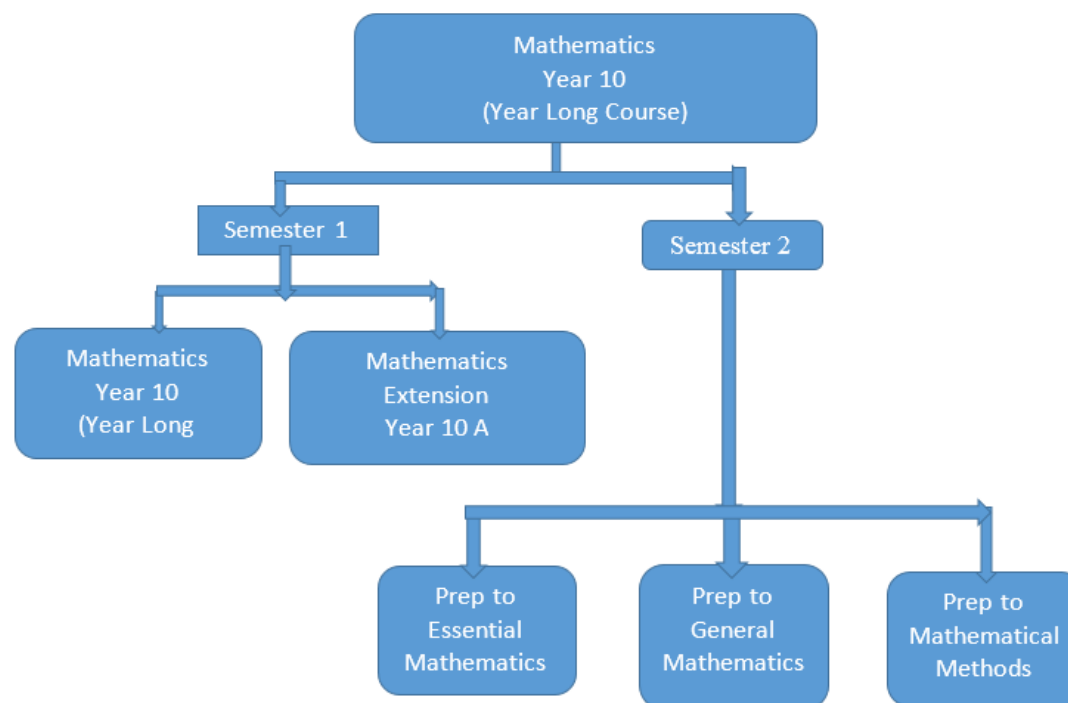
Mathematics
Year 10
(Year Long Course)

Semester 1

Semester 2

Mathematics
Year 10
(Year Long

Mathematics
Extension
Year 10 A

Prep to
Essential
Mathematics

Prep to
General
Mathematics

Prep to
Mathematical
Methods